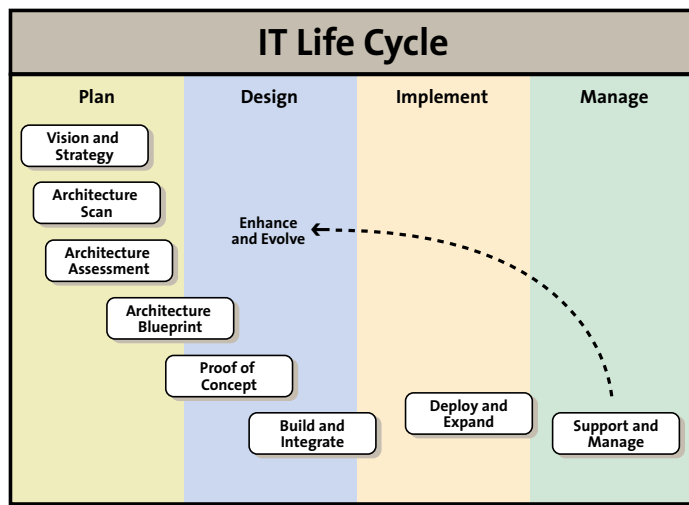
IT Life Cycle

Plan

Design

Implement

Manage

Vision and Strategy

Architecture Scan

Architecture Assessment

Architecture Blueprint

Proof of Concept

Build and Integrate

Enhance and Evolve

Deploy and Expand

Support and Manage